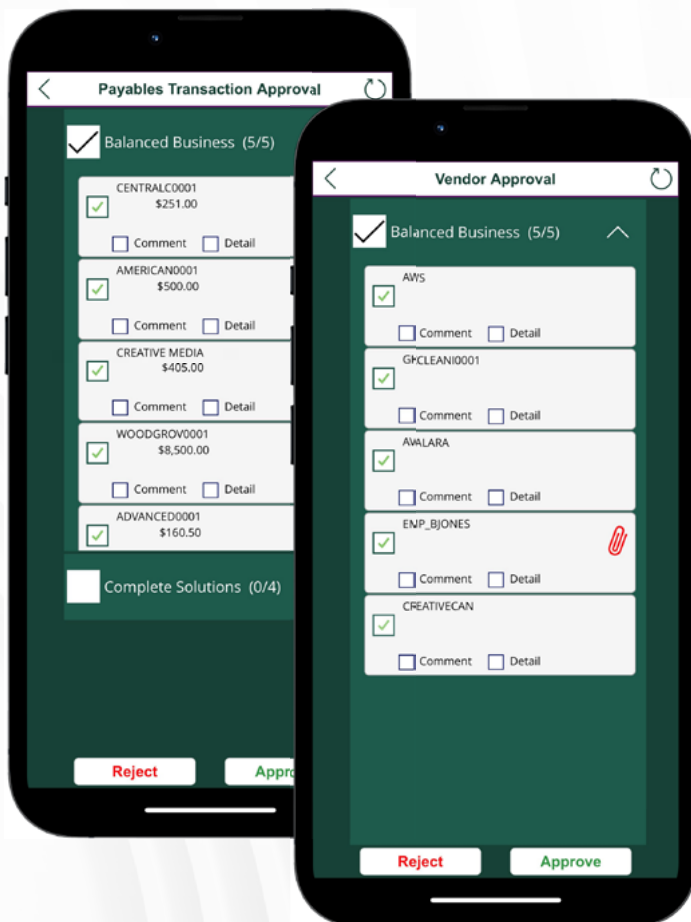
Payables Transaction Approval

Balanced Business (5/5)

CENTRALC0001
$251.00
Comment Detail

AMERICAN0001
$500.00
Comment Detail

CREATIVE MEDIA
$405.00
Comment Detail

WOODGROV0001
$8,500.00
Comment Detail

ADVANCED0001
$160.50

Complete Solutions (0/4)

Reject Appro

Vendor Approval

Balanced Business (5/5)

AWS
Comment Detail

GKCLEANI0001
Comment Detail

AVALARA
Comment Detail

ENP_BJONES
Comment Detail

CREATIVECAN
Comment Detail

Reject Approve